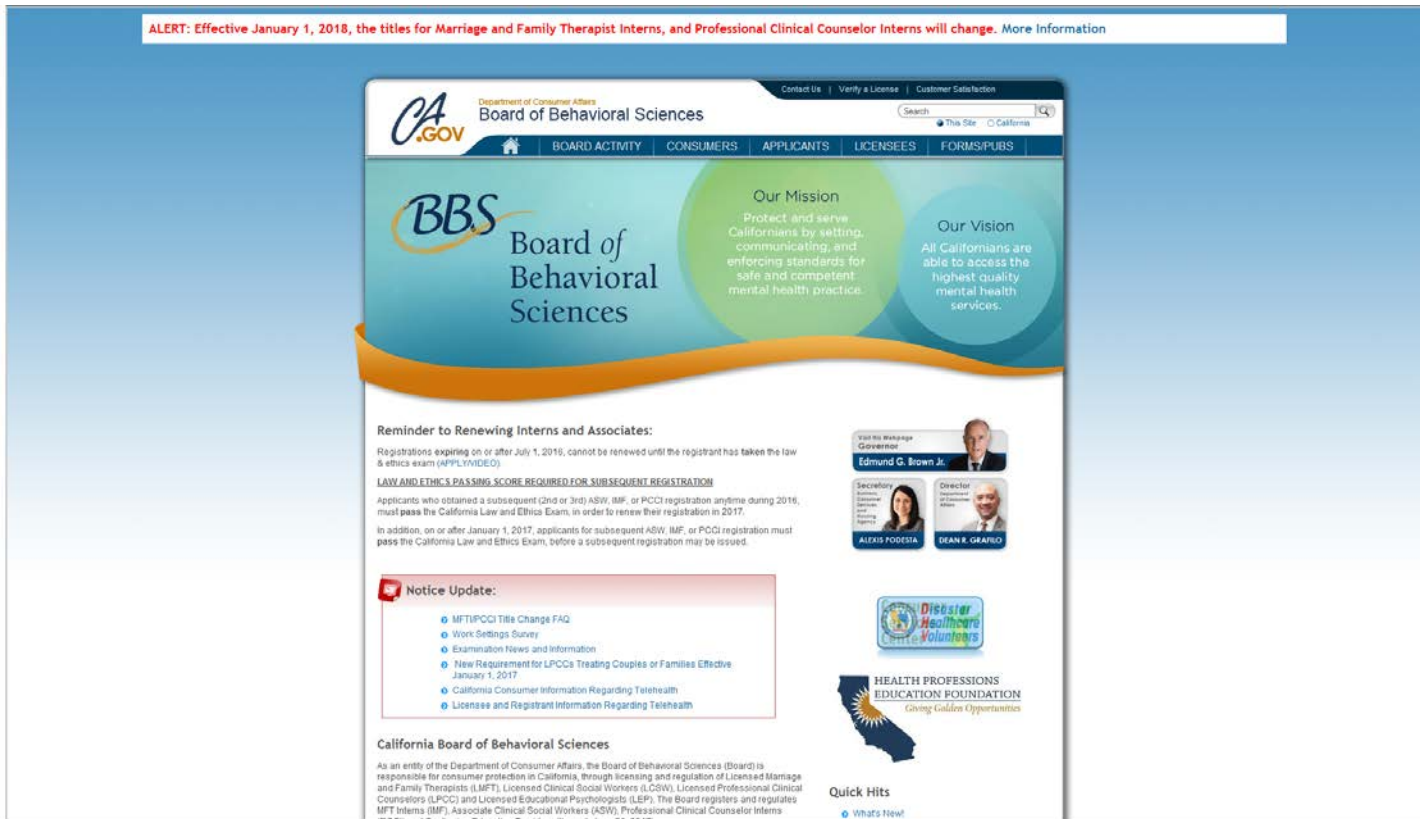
ALERT: Effective January 1, 2018, the titles for Marriage and Family Therapist Interns, and Professional Clinical Counselor Interns will change. More Information

Contact Us | Verify a License | Customer Satisfaction

CA.GOV

Department of Consumer Affairs
Board of Behavioral Sciences

Search
This Site California

BOARD ACTIVITY CONSUMERS APPLICANTS LICENSEES FORMS/PUBS

BBS Board of Behavioral Sciences

Our Mission
Protect and serve Californians by setting, communicating, and enforcing standards for safe and competent mental health practice.

Our Vision
All Californians are able to access the highest quality mental health services.

Reminder to Renewing Interns and Associates:

Registrations **expiring** on or after July 1, 2016, cannot be renewed until the registrant has **taken** the law & ethics exam (APPLY/VIDEO)

LAW AND ETHICS PASSING SCORE REQUIRED FOR SUBSEQUENT REGISTRATION

Applicants who obtained a subsequent (2nd or 3rd) ASW, IMF, or PCCI registration anytime during 2016, must **pass** the California Law and Ethics Exam, in order to renew their registration in 2017.

In addition, on or after January 1, 2017, applicants for subsequent ASW, IMF, or PCCI registration must **pass** the California Law and Ethics Exam, before a subsequent registration may be issued.

Visit his Webpage
Governor
Edmund G. Brown Jr.

Secretary
Business, Consumer Services and Housing Agency
ALEXIS PODESTA

Director
Department of Consumer Affairs
DEAN R. GRAFILO

Notice Update:

MFT/PCCI Title Change FAQ
Work Settings Survey
Examination News and Information
New Requirement for LPCCs Treating Couples or Families Effective January 1, 2017
California Consumer Information Regarding Telehealth
Licensee and Registrant Information Regarding Telehealth

Disaster Healthcare Volunteers

HEALTH PROFESSIONS EDUCATION FOUNDATION
Giving Golden Opportunities

California Board of Behavioral Sciences

As an entity of the Department of Consumer Affairs, the Board of Behavioral Sciences (Board) is responsible for consumer protection in California, through licensing and regulation of Licensed Marriage and Family Therapists (LMFT), Licensed Clinical Social Workers (LCSW), Licensed Professional Clinical Counselors (LPCC) and Licensed Educational Psychologists (LEP). The Board registers and regulates MFT Interns (IMF), Associate Clinical Social Workers (ASW), Professional Clinical Counselor Interns

Quick Hits

What's New!